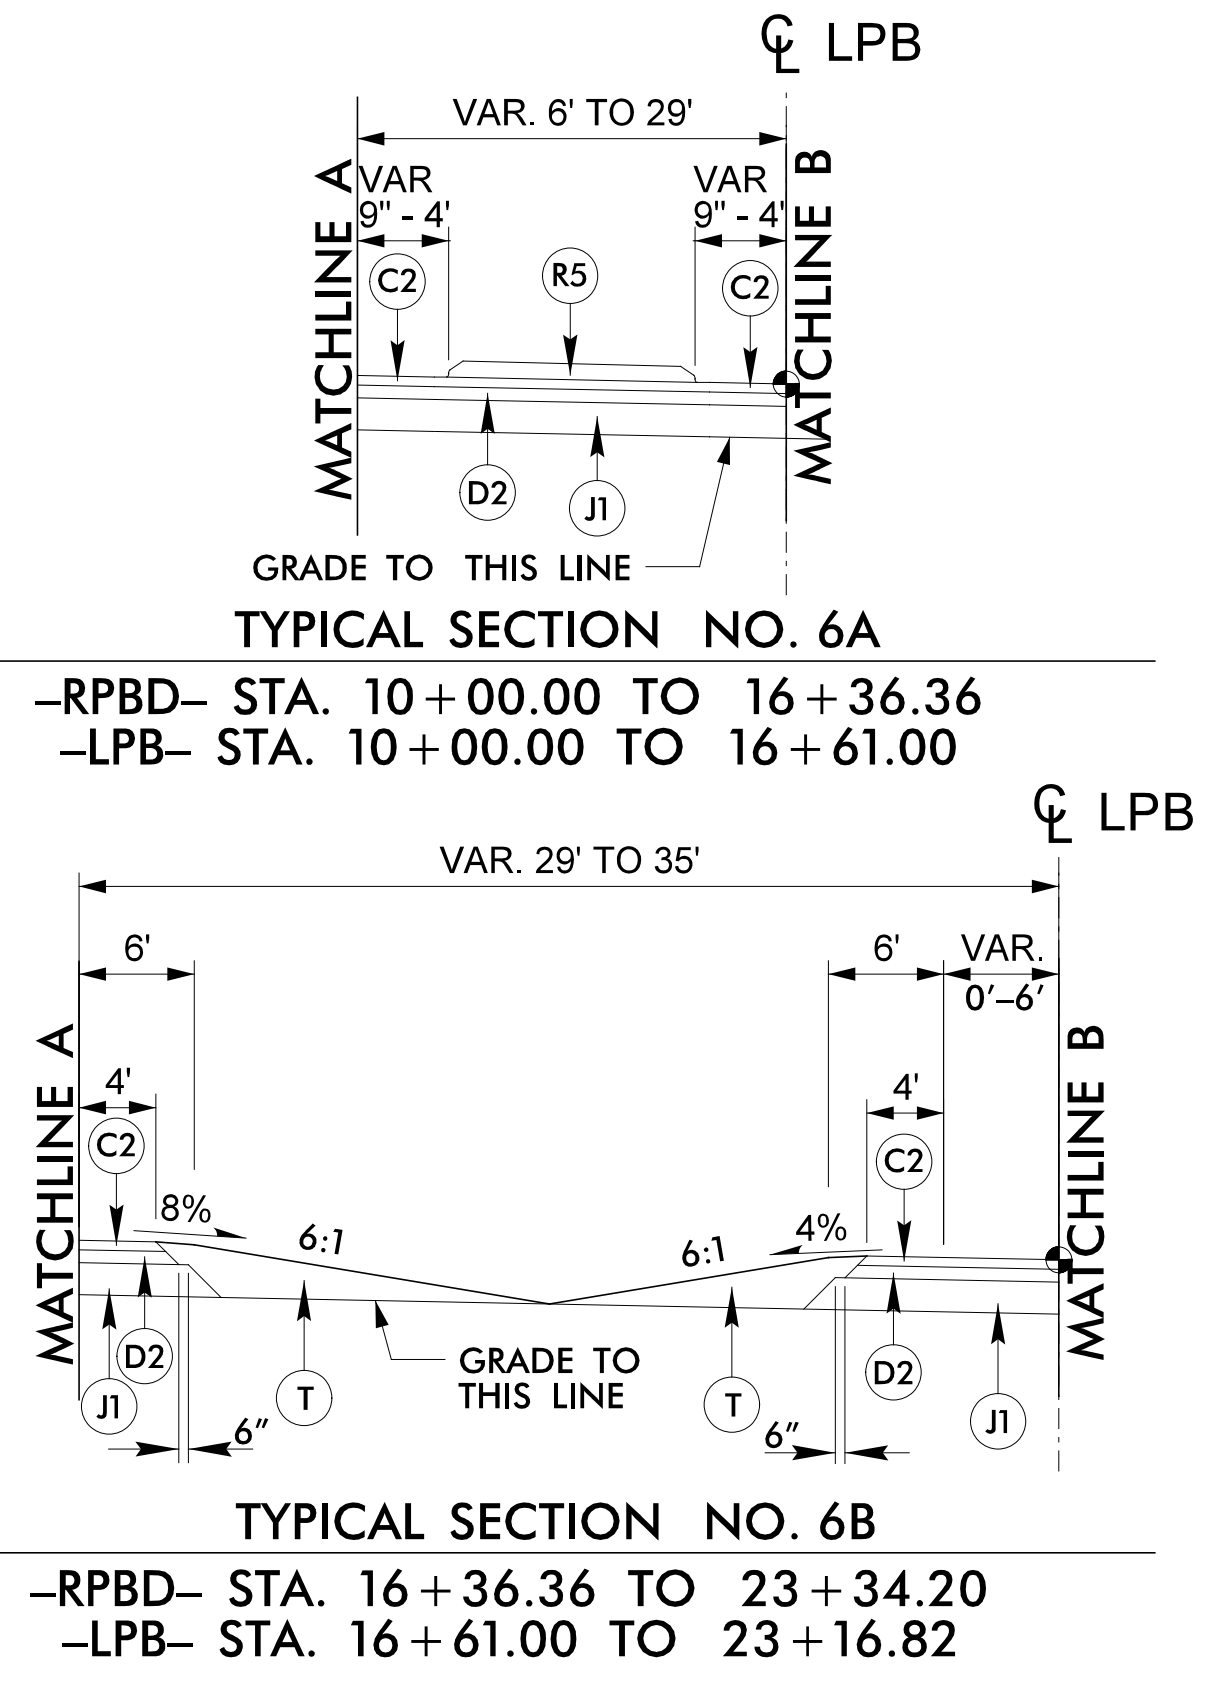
CL LPB

VAR. 6' TO 29'

MATCHLINE A

VAR 9" - 4'

VAR 9" - 4'

MATCHLINE B

C2

R5

C2

D2

J1

GRADE TO THIS LINE

TYPICAL SECTION NO. 6A

–RPBD– STA. 10 + 00.00 TO 16 + 36.36
–LPB– STA. 10 + 00.00 TO 16 + 61.00

CL LPB

VAR. 29' TO 35'

6'

6'

VAR. 0'–6'

MATCHLINE A

4'

4'

MATCHLINE B

C2

C2

8%

6:1

6:1

4%

D2

J1

T

GRADE TO THIS LINE

T

D2

J1

6"

6"

TYPICAL SECTION NO. 6B

–RPBD– STA. 16 + 36.36 TO 23 + 34.20
–LPB– STA. 16 + 61.00 TO 23 + 16.82